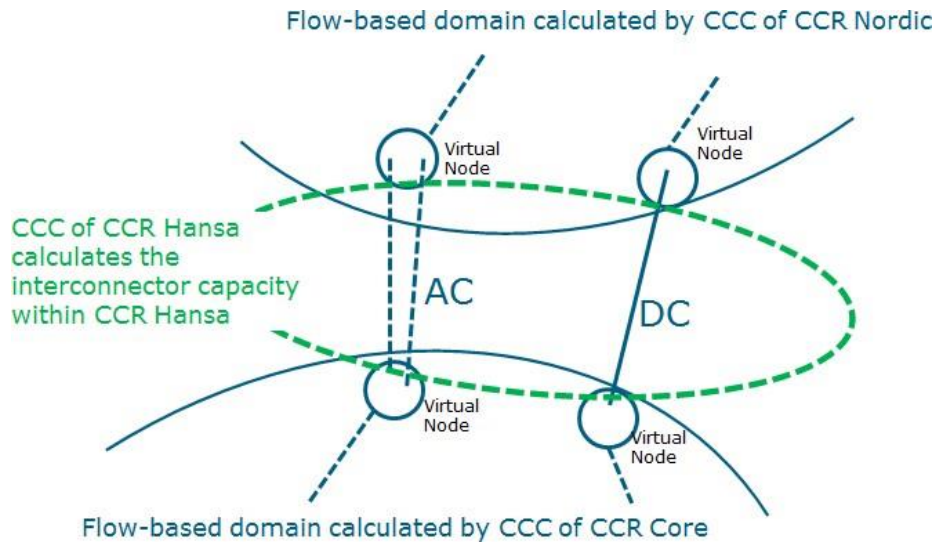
Flow-based domain calculated by CCC of CCR Nordic

Virtual Node

Virtual Node

CCC of CCR Hansa calculates the interconnector capacity within CCR Hansa

AC

DC

Virtual Node

Virtual Node

Flow-based domain calculated by CCC of CCR Core